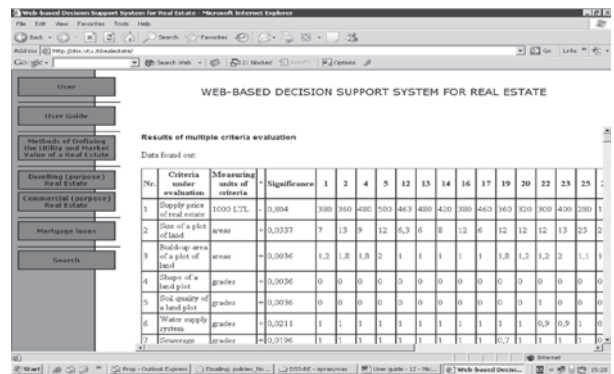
Web-based Decision Support System for Real Estate - Microsoft Internet Explorer

File Edit View Favorites Tools Help

Back Search Favorites

Address http://dss.vtu.lt/realestate/

Go Links

Google Search Web 21 blocked AutoFill Options

User

User Guide

Methods of Defining the Utility and Market Value of a Real Estate

Dwelling (purpose) Real Estate

Commercial (purpose) Real Estate

Mortgage loans

Search

WEB-BASED DECISION SUPPORT SYSTEM FOR REAL ESTATE

Results of multiple criteria evaluation

Data found out:

| Nr. | Criteria under evaluation | Measuring units of criteria | * | Significance | 1 | 2 | 4 | 5 | 12 | 13 | 14 | 16 | 17 | 19 | 20 | 22 | 23 | 25 |
|---|---|---|---|---|---|---|---|---|---|---|---|---|---|---|---|---|---|---|
| 1 | Supply price of real estate | 1000 LTL | - | 0,804 | 380 | 360 | 480 | 500 | 463 | 480 | 420 | 380 | 460 | 360 | 320 | 300 | 400 | 280 |
| 2 | Size of a plot of land | areas | + | 0,0337 | 7 | 13 | 9 | 12 | 6,3 | 6 | 8 | 12 | 6 | 12 | 12 | 13 | 25 | 2 |
| 3 | Build-up area of a plot of land | areas | + | 0,0036 | 1,2 | 1,8 | 1,8 | 2 | 1 | 1 | 1 | 1 | 1 | 1,8 | 1,2 | 1,2 | 2 | 1,1 |
| 4 | Shape of a land plot | grades | + | 0,0036 | 0 | 0 | 0 | 0 | 0 | 0 | 0 | 0 | 0 | 0 | 0 | 0 | 0 | 0 |
| 5 | Soil quality of a land plot | grades | + | 0,0036 | 0 | 0 | 0 | 0 | 0 | 0 | 0 | 0 | 0 | 0 | 0 | 1 | 0 | 0 |
| 6 | Water supply system | grades | + | 0,0211 | 1 | 1 | 1 | 1 | 1 | 1 | 1 | 1 | 1 | 1 | 0,9 | 0,9 | 1 | 0 |
| 7 | Sewerage | grades | + | 0,0196 | 1 | 1 | 1 | 1 | 1 | 1 | 1 | 1 | 0,7 | 1 | 1 | 1 | 1 | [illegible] |

Internet

Start | Prop - Outlook Express | Dealing: policies_fin... | DSS-RE - apraymas | User guide - 12 - Mic... | Web-based Decisi... | 15:25